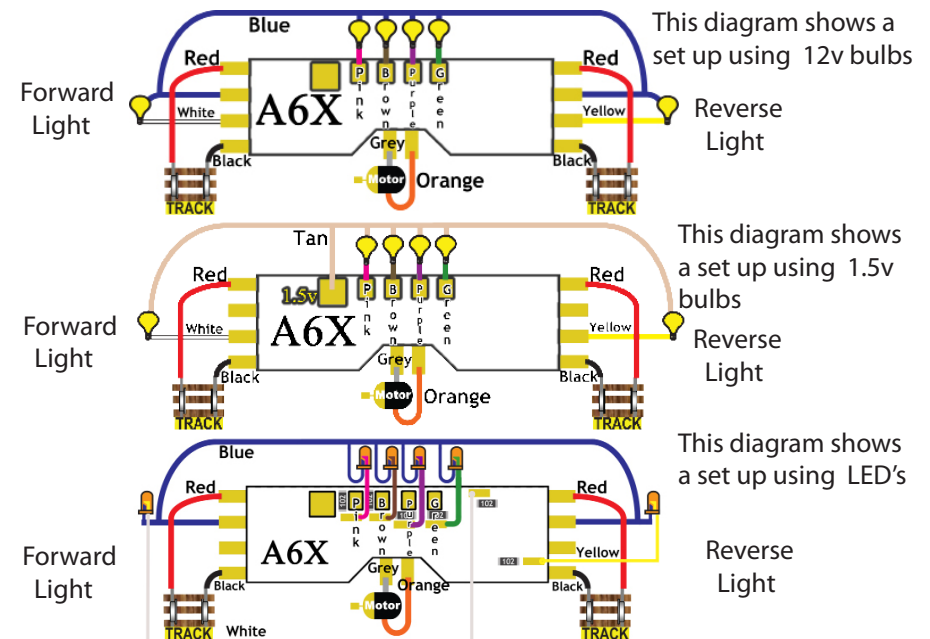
Blue

This diagram shows a set up using 12v bulbs

Red

P i n k

B r o w n

P u r p l e

G r e e n

Red

Forward Light

White

A6X

Yellow

Reverse Light

Black

Grey

Black

TRACK

Motor

Orange

TRACK

Tan

This diagram shows a set up using 1.5v bulbs

Red

1.5v

P i n k

B r o w n

P u r p l e

G r e e n

Red

Forward Light

White

A6X

Yellow

Reverse Light

Grey

Black

Black

TRACK

Motor

Orange

TRACK

Blue

This diagram shows a set up using LED's

Red

102

P i n k

B r o w n

102

P u r p l e

102

G r e e n

102

Red

Forward Light

A6X

102

Yellow

Reverse Light

Grey

Black

Orange

Black

Motor

TRACK

White

TRACK